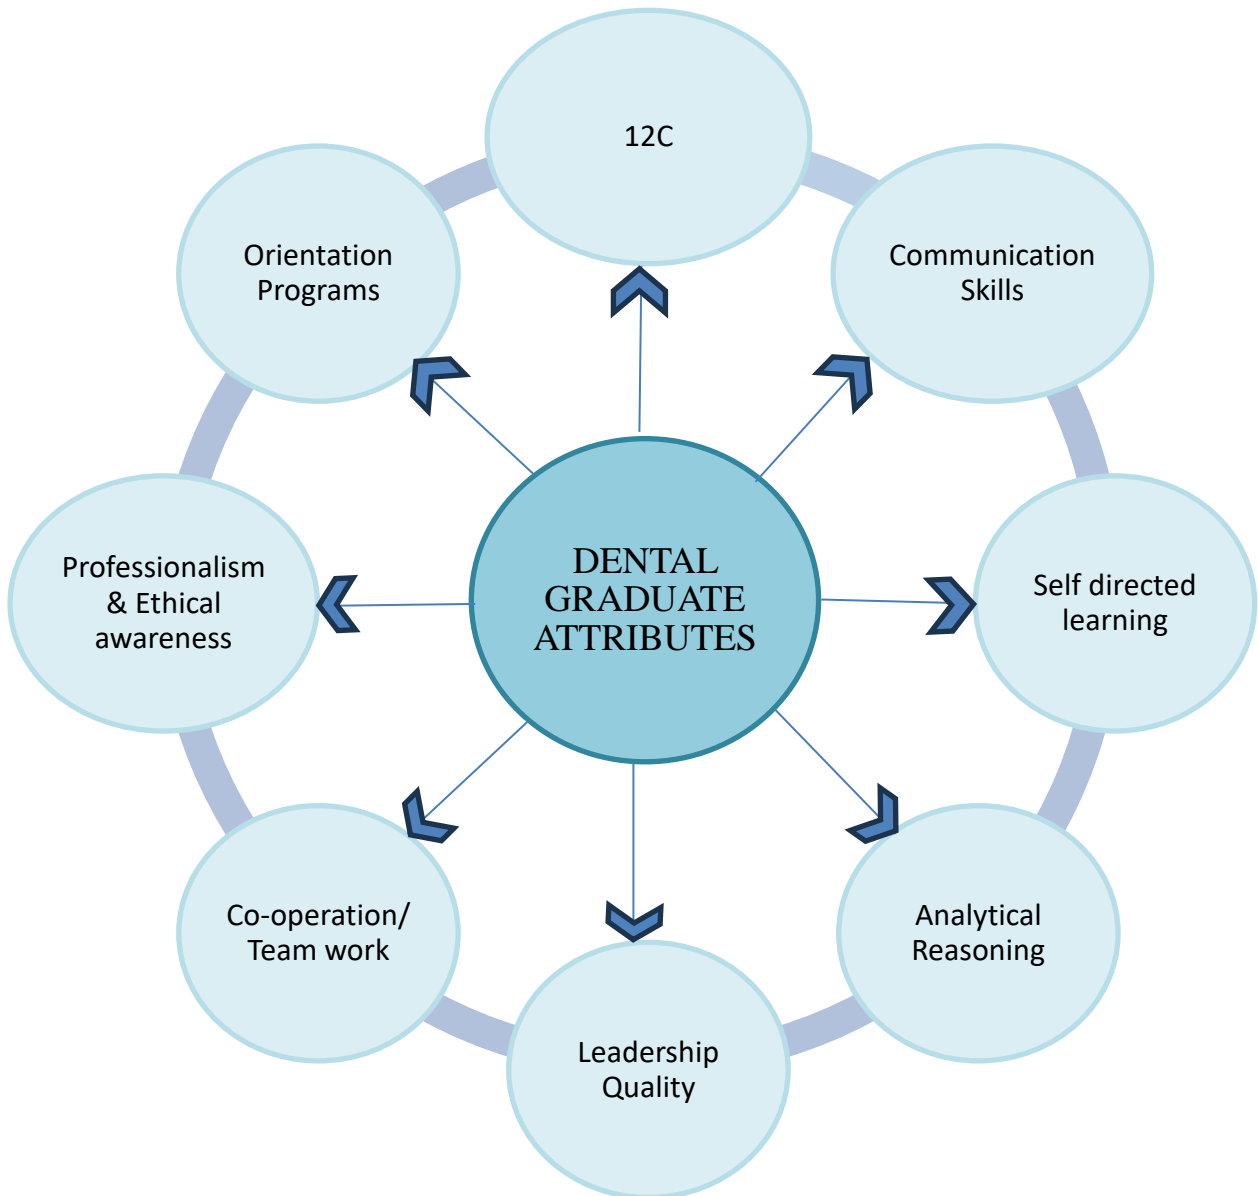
12C

Orientation Programs

Communication Skills

DENTAL GRADUATE ATTRIBUTES

Professionalism & Ethical awareness

Self directed learning

Co-operation/ Team work

Analytical Reasoning

Leadership Quality